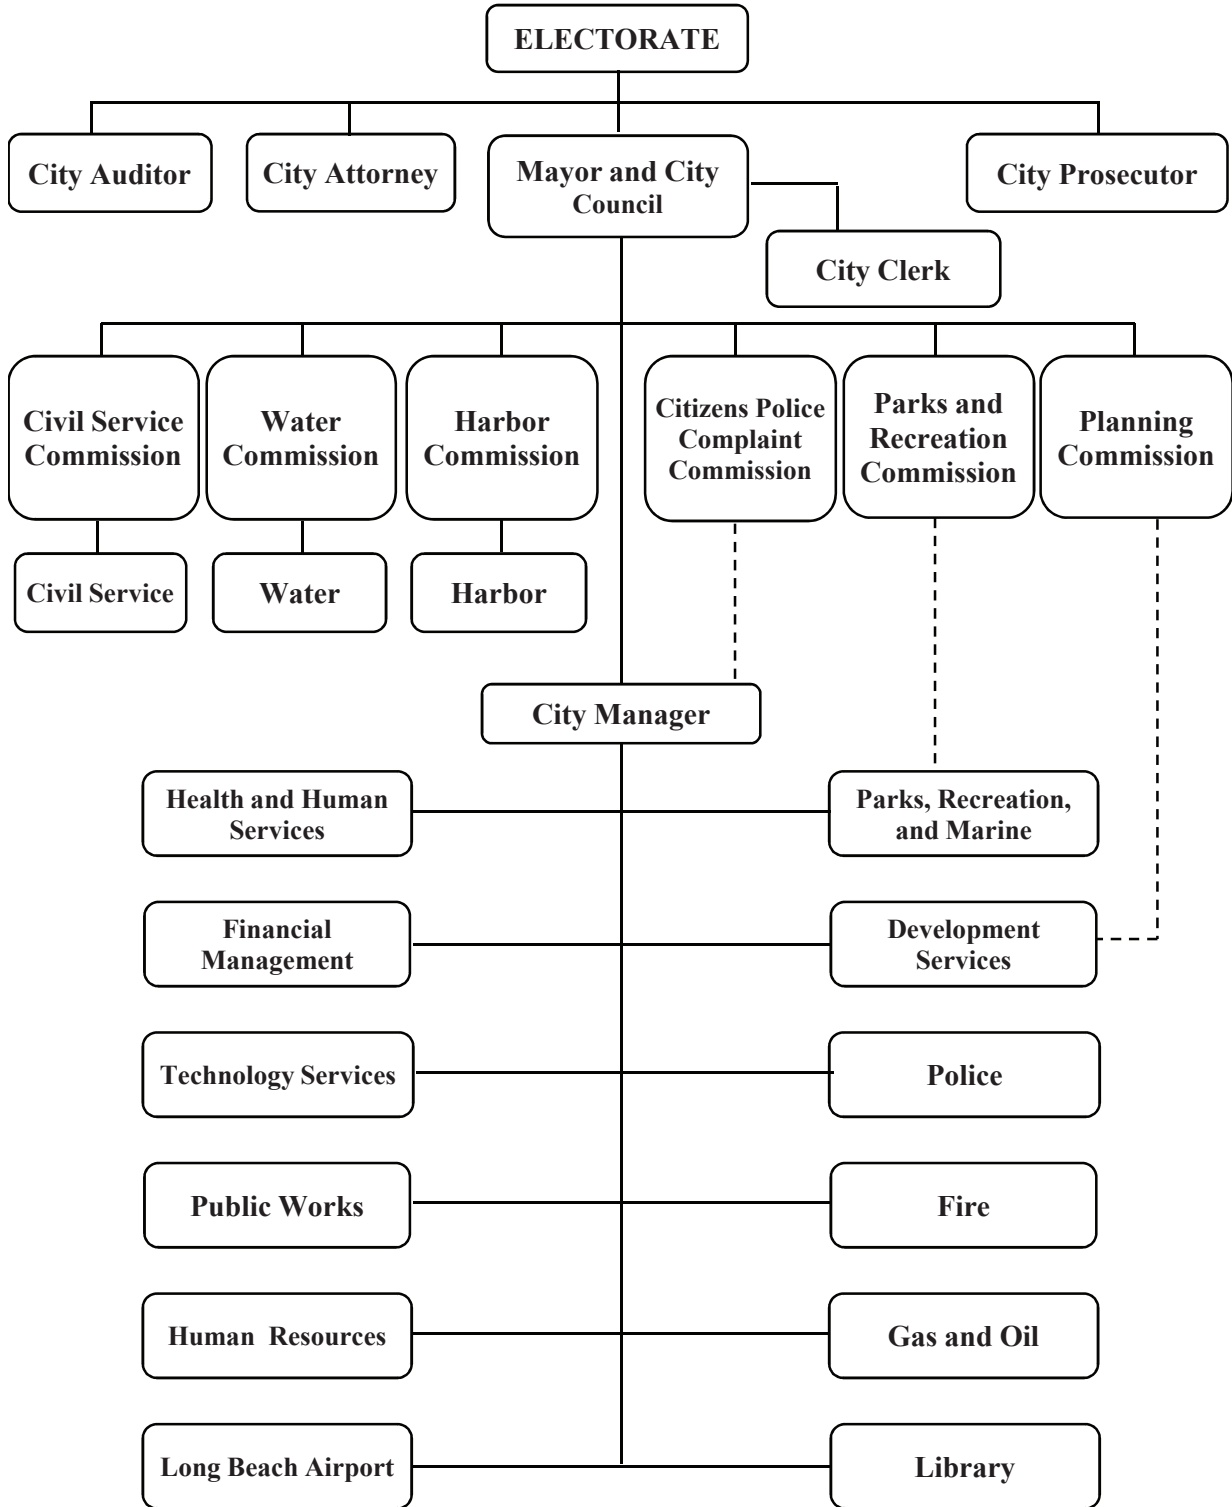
ELECTORATE

City Auditor

City Attorney

Mayor and City Council

City Prosecutor

City Clerk

Civil Service Commission

Water Commission

Harbor Commission

Citizens Police Complaint Commission

Parks and Recreation Commission

Planning Commission

Civil Service

Water

Harbor

City Manager

Health and Human Services

Parks, Recreation, and Marine

Financial Management

Development Services

Technology Services

Police

Public Works

Fire

Human Resources

Gas and Oil

Long Beach Airport

Library